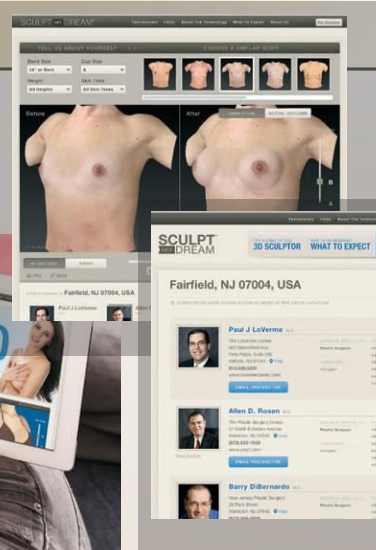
SCULPT MY DREAM

Testimonials FAQs About The Technology What To Expect About Us

TELL US ABOUT YOURSELF

CHOOSE A SIMILAR BODY

Band Size

Cup Size

Height

Skin Tone

All Heights

All Skin Tones

Before

After

Fairfield, NJ

Paul J LoVerme

SCULPT MY DREAM

3D SCULPTOR

WHAT TO EXPECT

Fairfield, NJ 07004, USA

Paul J LoVerme M.D.

EMAIL THIS DOCTOR

Allen D. Rosen M.D.

EMAIL THIS DOCTOR

Barry DiBernardo M.D.